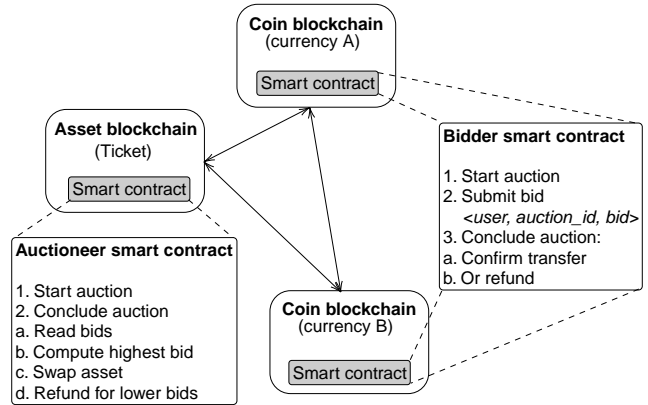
Coin blockchain
(currency A)

Smart contract

Asset blockchain
(Ticket)

Smart contract

Bidder smart contract

1. Start auction
2. Submit bid
<user, auction_id, bid>
3. Conclude auction:
a. Confirm transfer
b. Or refund

Auctioneer smart contract

1. Start auction
2. Conclude auction
a. Read bids
b. Compute highest bid
c. Swap asset
d. Refund for lower bids

Coin blockchain
(currency B)

Smart contract